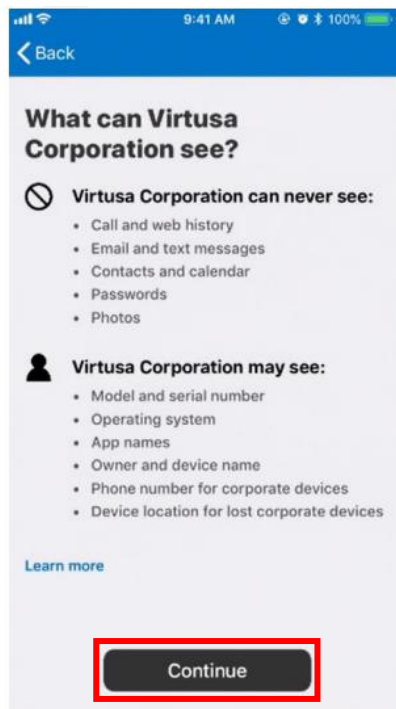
9:41 AM 100%

Back

What can Virtusa Corporation see?

Virtusa Corporation can never see:

- Call and web history
- Email and text messages
- Contacts and calendar
- Passwords
- Photos

Virtusa Corporation may see:

- Model and serial number
- Operating system
- App names
- Owner and device name
- Phone number for corporate devices
- Device location for lost corporate devices

Learn more

Continue